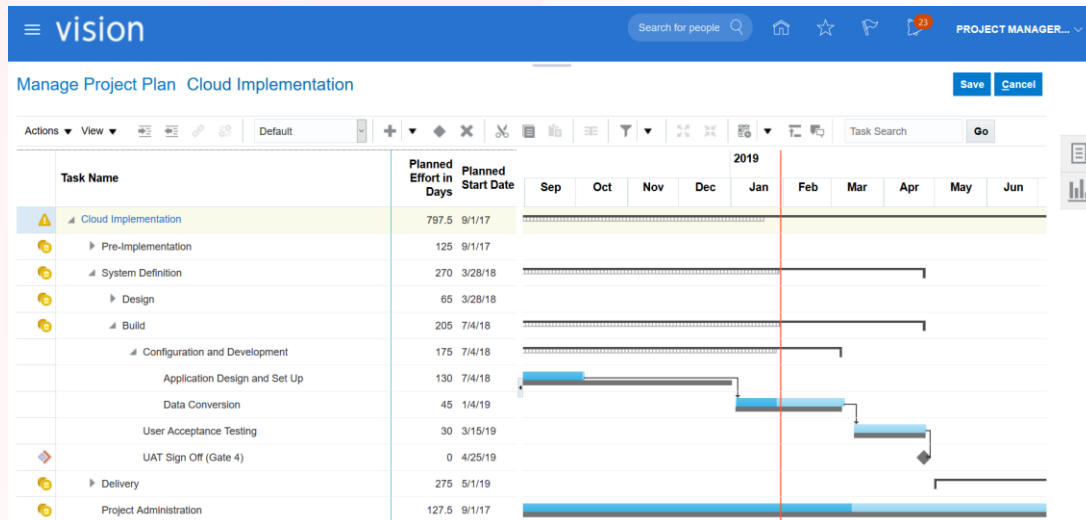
vision

Search for people

23

PROJECT MANAGER...

Manage Project Plan Cloud Implementation

Save Cancel

Actions View

Default

Task Search Go

| Task Name | Planned Effort in Days | Planned Start Date |
|---|---|---|
| Cloud Implementation | 797.5 | 9/1/17 |
| Pre-Implementation | 125 | 9/1/17 |
| System Definition | 270 | 3/28/18 |
| Design | 65 | 3/28/18 |
| Build | 205 | 7/4/18 |
| Configuration and Development | 175 | 7/4/18 |
| Application Design and Set Up | 130 | 7/4/18 |
| Data Conversion | 45 | 1/4/19 |
| User Acceptance Testing | 30 | 3/15/19 |
| UAT Sign Off (Gate 4) | 0 | 4/25/19 |
| Delivery | 275 | 5/1/19 |
| Project Administration | 127.5 | 9/1/17 |

2019

Sep Oct Nov Dec Jan Feb Mar Apr May Jun